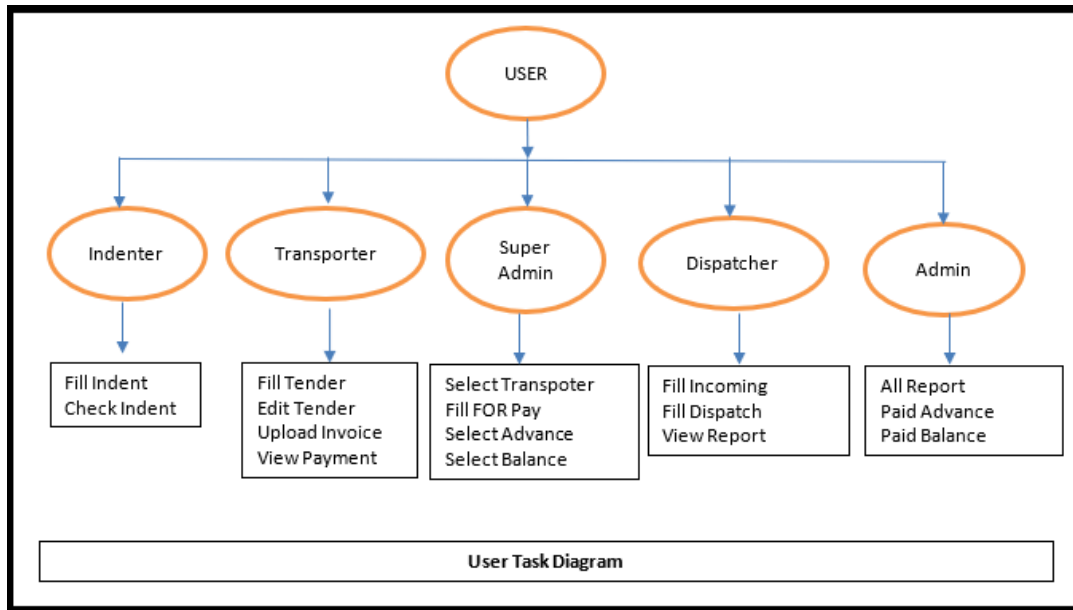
USER

Indenter

Transporter

Super Admin

Dispatcher

Admin

Fill Indent
Check Indent

Fill Tender
Edit Tender
Upload Invoice
View Payment

Select Transpoter
Fill FOR Pay
Select Advance
Select Balance

Fill Incoming
Fill Dispatch
View Report

All Report
Paid Advance
Paid Balance

User Task Diagram